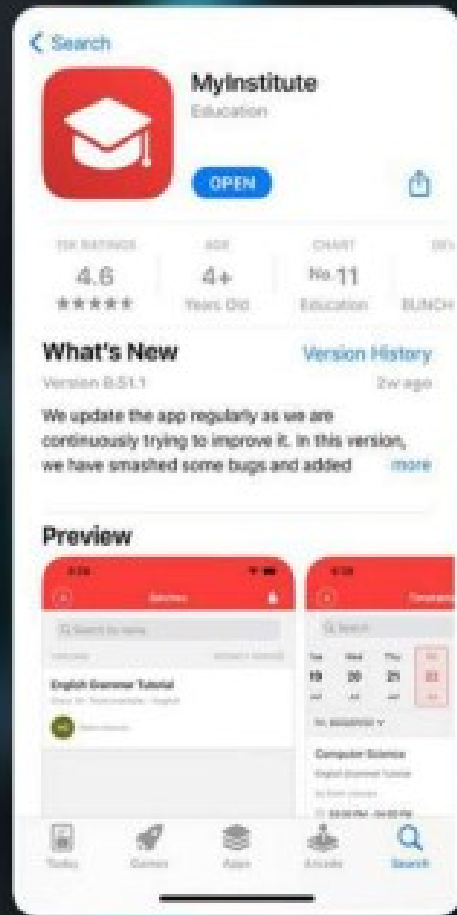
< Search

MyInstitute
Education

OPEN

15K RATINGS
4.6
★★★★★

AGE
4+
Years Old

CHART
No. 11
Education

DEV
BUNCH

What's New
Version History
Version 8.51.1
2w ago

We update the app regularly as we are continuously trying to improve it. In this version, we have smashed some bugs and added
more

Preview

4:28
Batches
Q Search by name
English Grammar Tutorial
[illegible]

4:28
Timetable
Q Search
Tue 19
Wed 20
Thu 21
Fri 22
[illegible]
Computer Science
English Grammar Tutorial
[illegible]

Today
Games
Apps
Arcade
Search